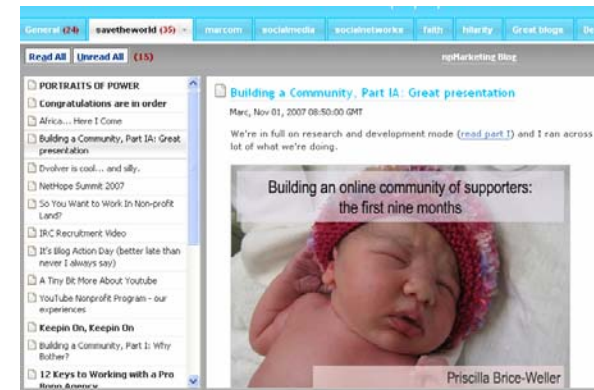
General (24) savetheworld (35) marcom socialmedia socialnetworks faith hilarity Great blogs De

Read All Unread All (15)

npMarketing Blog

PORTRAITS OF POWER

Congratulations are in order

Africa... Here I Come

Building a Community, Part IA: Great presentation

Dvolver is cool... and silly.

NetHope Summit 2007

So You Want to Work In Non-profit Land?

IRC Recruitment Video

It's Blog Action Day (better late than never I always say)

A Tiny Bit More About Youtube

YouTube Nonprofit Program - our experiences

Keepin On, Keepin On

Building a Community, Part I: Why Bother?

12 Keys to Working with a Pro Bono Agency

Building a Community, Part IA: Great presentation

Marc, Nov 01, 2007 08:50:00 GMT

We're in full on research and development mode (read part I) and I ran across lot of what we're doing.

Building an online community of supporters: the first nine months

Priscilla Brice-Weller